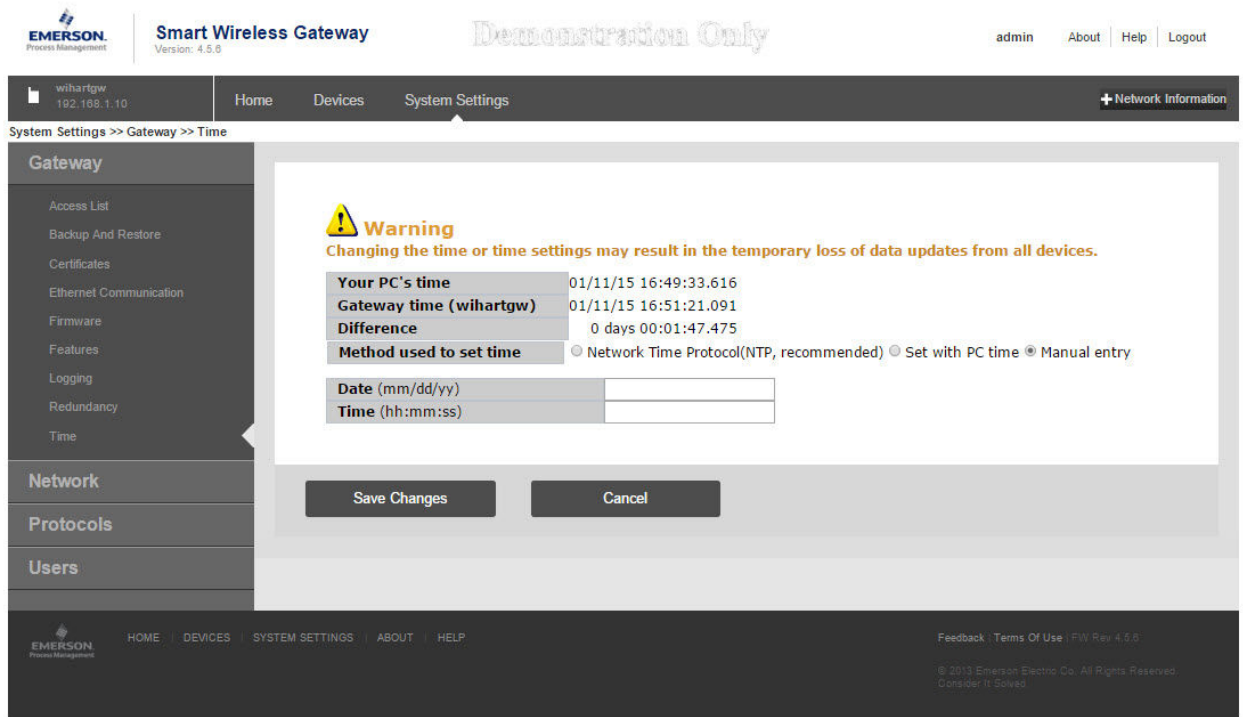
EMERSON.
Process Management

Smart Wireless Gateway
Version: 4.5.6

Demonstration Only

admin | About | Help | Logout

wihartgw
192.168.1.10

Home | Devices | System Settings

+ Network Information

System Settings >> Gateway >> Time

Gateway

Access List
Backup And Restore
Certificates
Ethernet Communication
Firmware
Features
Logging
Redundancy
Time

Network

Protocols

Users

Warning

Changing the time or time settings may result in the temporary loss of data updates from all devices.

| Your PC's time | 01/11/15 16:49:33.616 |
|---|---|
| Gateway time (wihartgw) | 01/11/15 16:51:21.091 |
| Difference | 0 days 00:01:47.475 |
| Method used to set time | ○ Network Time Protocol(NTP, recommended) ○ Set with PC time ◉ Manual entry |

| Date (mm/dd/yy) | |
|---|---|
| Time (hh:mm:ss) | |

Save Changes

Cancel

EMERSON.
Process Management

HOME | DEVICES | SYSTEM SETTINGS | ABOUT | HELP

Feedback | Terms Of Use | FW Rev 4.5.6

© 2013 Emerson Electric Co. All Rights Reserved
Consider It Solved